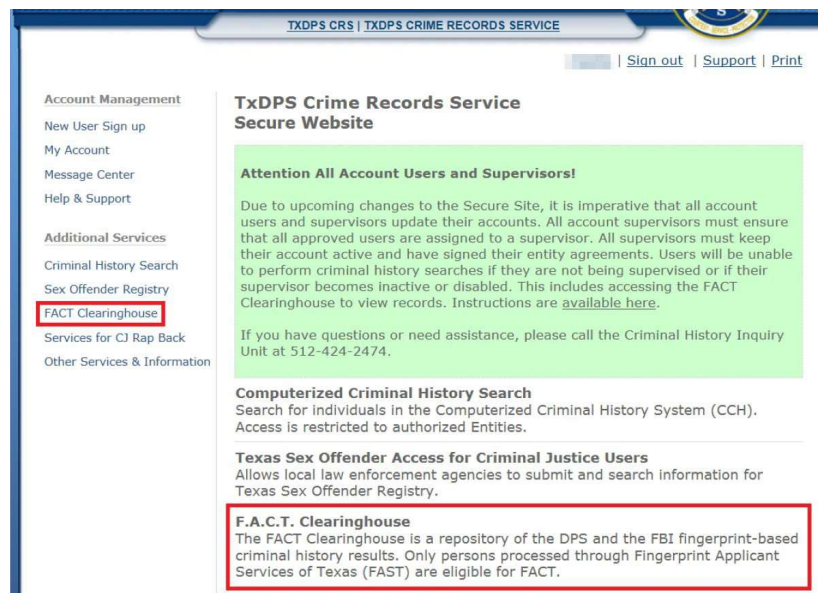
TXDPS CRS | TXDPS CRIME RECORDS SERVICE

| Sign out | Support | Print

Account Management
New User Sign up
My Account
Message Center
Help & Support

Additional Services
Criminal History Search
Sex Offender Registry
FACT Clearinghouse
Services for CJ Rap Back
Other Services & Information

TxDPS Crime Records Service
Secure Website

Attention All Account Users and Supervisors!

Due to upcoming changes to the Secure Site, it is imperative that all account users and supervisors update their accounts. All account supervisors must ensure that all approved users are assigned to a supervisor. All supervisors must keep their account active and have signed their entity agreements. Users will be unable to perform criminal history searches if they are not being supervised or if their supervisor becomes inactive or disabled. This includes accessing the FACT Clearinghouse to view records. Instructions are available here.

If you have questions or need assistance, please call the Criminal History Inquiry Unit at 512-424-2474.

Computerized Criminal History Search
Search for individuals in the Computerized Criminal History System (CCH). Access is restricted to authorized Entities.

Texas Sex Offender Access for Criminal Justice Users
Allows local law enforcement agencies to submit and search information for Texas Sex Offender Registry.

F.A.C.T. Clearinghouse
The FACT Clearinghouse is a repository of the DPS and the FBI fingerprint-based criminal history results. Only persons processed through Fingerprint Applicant Services of Texas (FAST) are eligible for FACT.